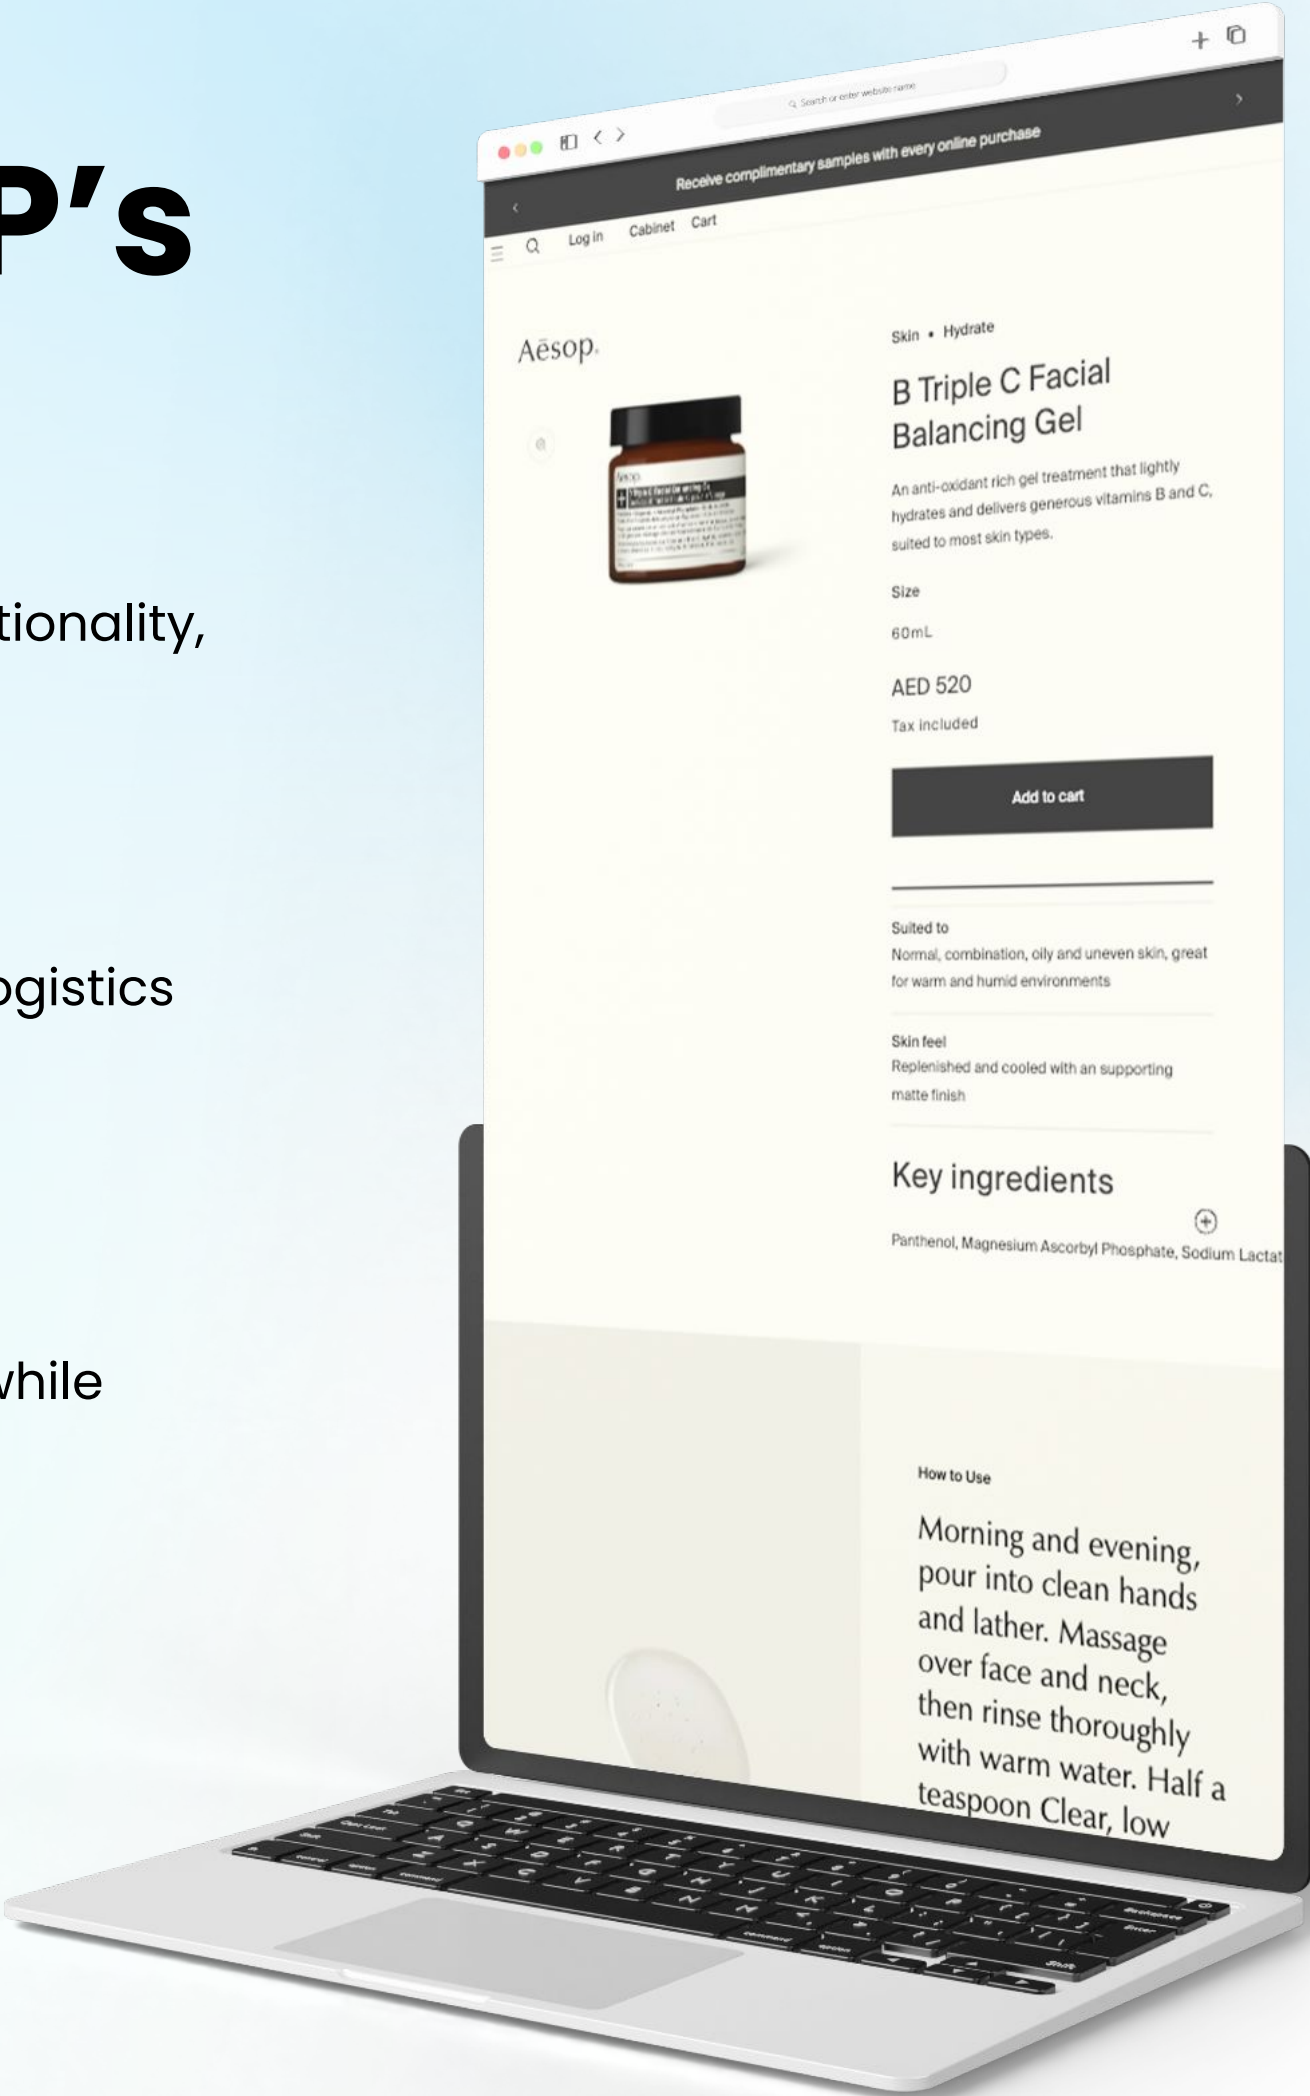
P's

tionality,

ogistics

while

Search or enter website name

Receive complimentary samples with every online purchase

Log in Cabinet Cart

Aēsop.

Skin • Hydrate

B Triple C Facial Balancing Gel

An anti-oxidant rich gel treatment that lightly hydrates and delivers generous vitamins B and C, suited to most skin types.

Size

60mL

AED 520

Tax included

Add to cart

Suited to
Normal, combination, oily and uneven skin, great for warm and humid environments

Skin feel
Replenished and cooled with an supporting matte finish

Key ingredients

Panthenol, Magnesium Ascorbyl Phosphate, Sodium Lactat

How to Use

Morning and evening, pour into clean hands and lather. Massage over face and neck, then rinse thoroughly with warm water. Half a teaspoon Clear, low